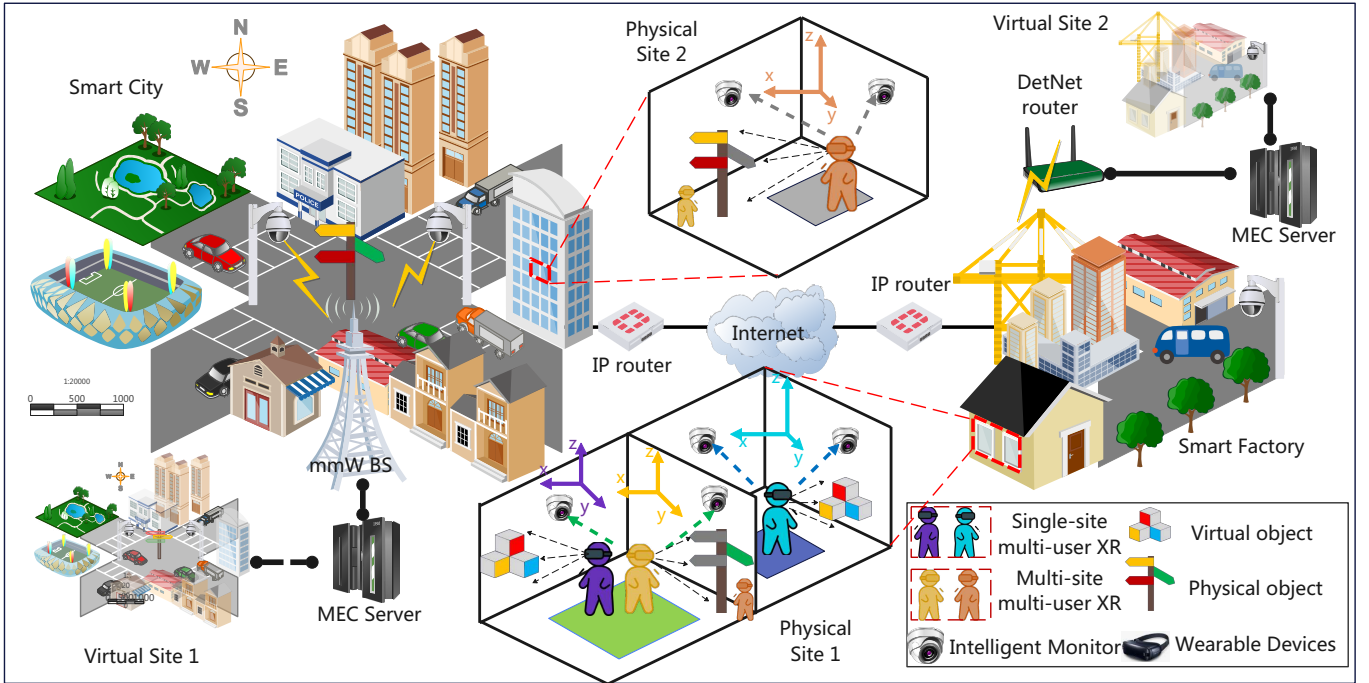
N
W
E
S
Smart City
Physical Site 2
z
x
y
Virtual Site 2
DetNet router
MEC Server
POLICE
IP router
Internet
IP router
Smart Factory
1:20000
0 500 1000
mmW BS
z
x
y
z
x
y
z
x
y
Virtual Site 1
MEC Server
Physical Site 1
Single-site multi-user XR
Virtual object
Multi-site multi-user XR
Physical object
Intelligent Monitor
Wearable Devices